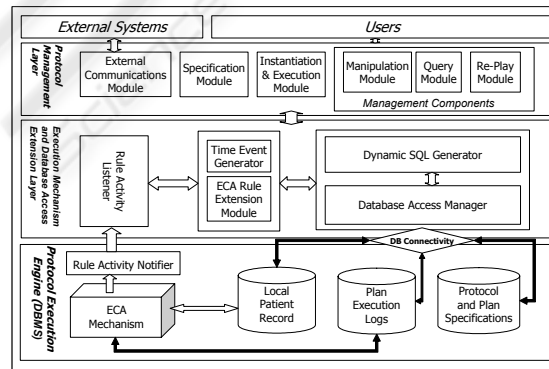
External Systems

Users

Protocol Management Layer

External Communications Module

Specification Module

Instantiation & Execution Module

Manipulation Module

Query Module

Re-Play Module

Management Components

Execution Mechanism and Database Access Extension Layer

Rule Activity Listener

Time Event Generator

ECA Rule Extension Module

Dynamic SQL Generator

Database Access Manager

Protocol Execution Engine (DBMS)

DB Connectivity

Rule Activity Notifier

ECA Mechanism

Local Patient Record

Plan Execution Logs

Protocol and Plan Specifications